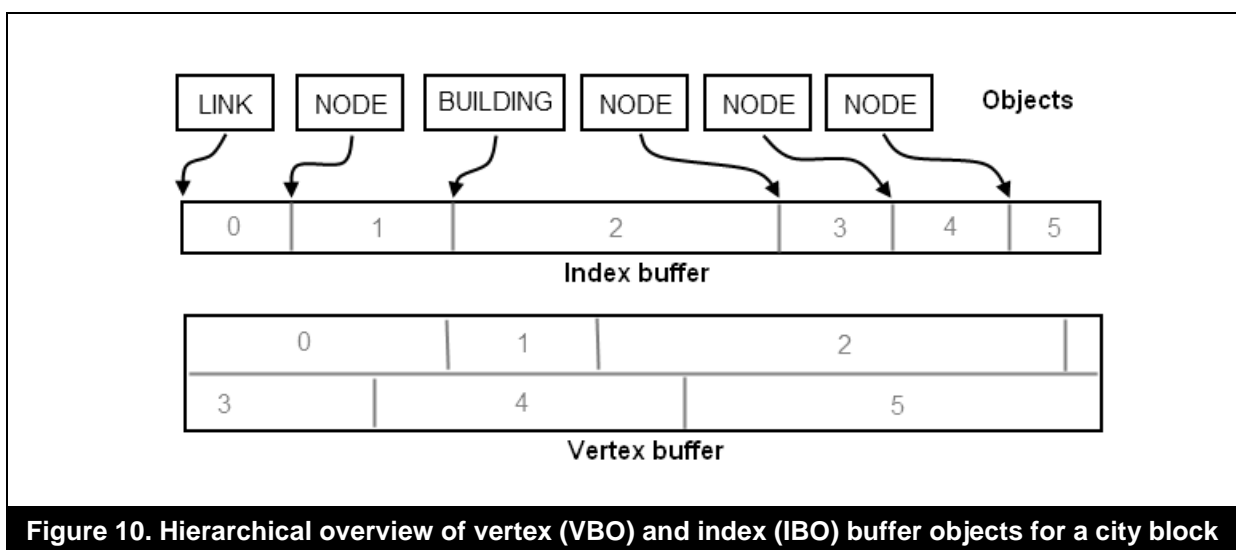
LINK NODE BUILDING NODE NODE NODE Objects

| 0 | 1 | 2 | 3 | 4 | 5 |
|---|---|---|---|---|---|

Index buffer

| 0 | 1 | 2 |
|---|---|---|
| 3 | 4 | 5 |

Vertex buffer

Figure 10. Hierarchical overview of vertex (VBO) and index (IBO) buffer objects for a city block